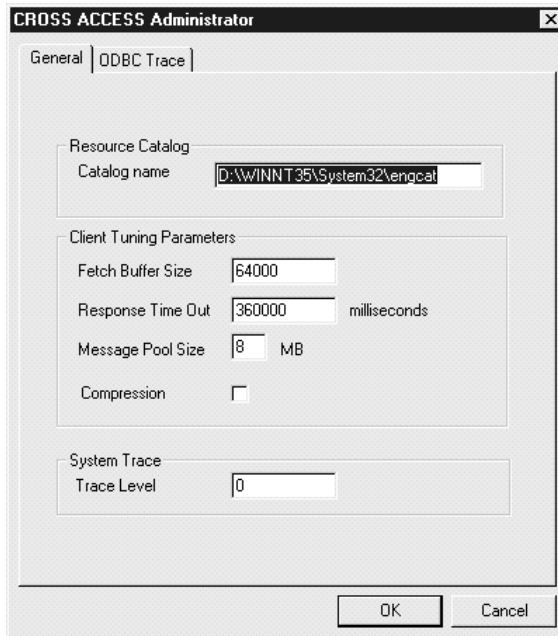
CROSS ACCESS Administrator

×

General | ODBC Trace

Resource Catalog

Catalog name D:\WINNT35\System32\engcat

Client Tuning Parameters

Fetch Buffer Size 64000

Response Time Out 360000 milliseconds

Message Pool Size 8 MB

Compression

System Trace

Trace Level 0

OK Cancel